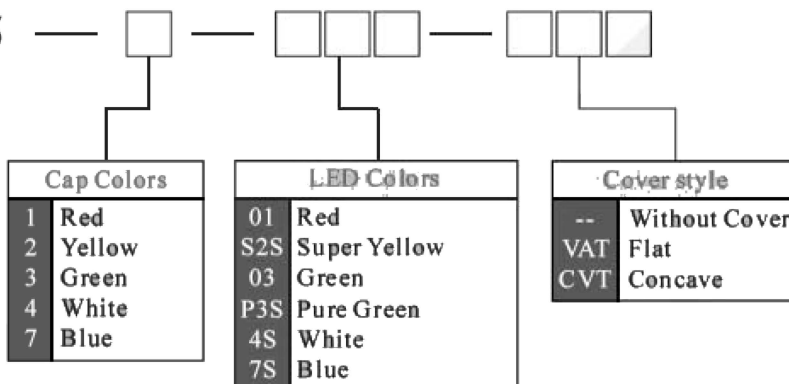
S — □ — □□□ — □□□

| Cap Colors | |
|---|---|
| 1 | Red |
| 2 | Yellow |
| 3 | Green |
| 4 | White |
| 7 | Blue |

| LED Colors | |
|---|---|
| 01 | Red |
| S2S | Super Yellow |
| 03 | Green |
| P3S | Pure Green |
| 4S | White |
| 7S | Blue |

| Cover style | |
|---|---|
| -- | Without Cover |
| VAT | Flat |
| CVT | Concave |